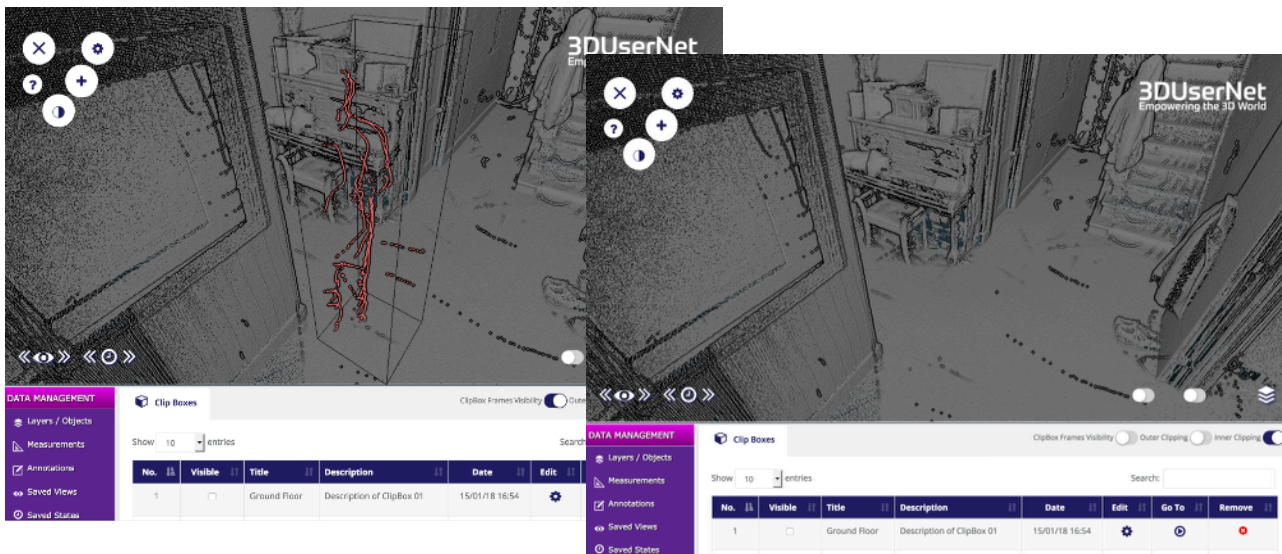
3DUserNet
Empo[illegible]

DATA MANAGEMENT
Layers / Objects
Measurements
Annotations
Saved Views
Saved States

Clip Boxes

ClipBox Frames Visibility Oute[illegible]

Show 10 entries

Search

| No. | Visible | Title | Description | Date | Edit |
|---|---|---|---|---|---|
| 1 | | Ground Floor | Description of ClipBox 01 | 15/01/18 16:54 | |

3DUserNet
Empowering the 3D World

DATA MANAGEMENT
Layers / Objects
Measurements
Annotations
Saved Views
Saved States

Clip Boxes

ClipBox Frames Visibility Outer Clipping Inner Clipping

Show 10 entries

Search:

| No. | Visible | Title | Description | Date | Edit | Go To | Remove |
|---|---|---|---|---|---|---|---|
| 1 | | Ground Floor | Description of ClipBox 01 | 15/01/18 16:54 | | | |